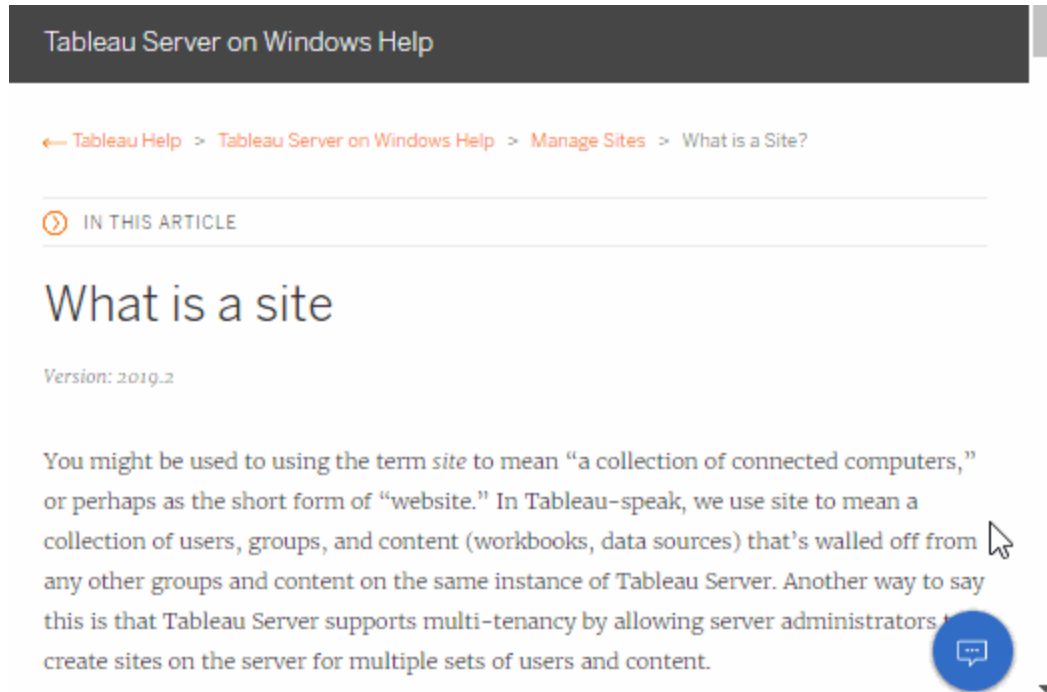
Tableau Server on Windows Help

Tableau Help > Tableau Server on Windows Help > Manage Sites > What is a Site?

IN THIS ARTICLE

What is a site

Version: 2019.2

You might be used to using the term site to mean “a collection of connected computers,” or perhaps as the short form of “website.” In Tableau-speak, we use site to mean a collection of users, groups, and content (workbooks, data sources) that’s walled off from any other groups and content on the same instance of Tableau Server. Another way to say this is that Tableau Server supports multi-tenancy by allowing server administrators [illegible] create sites on the server for multiple sets of users and content.